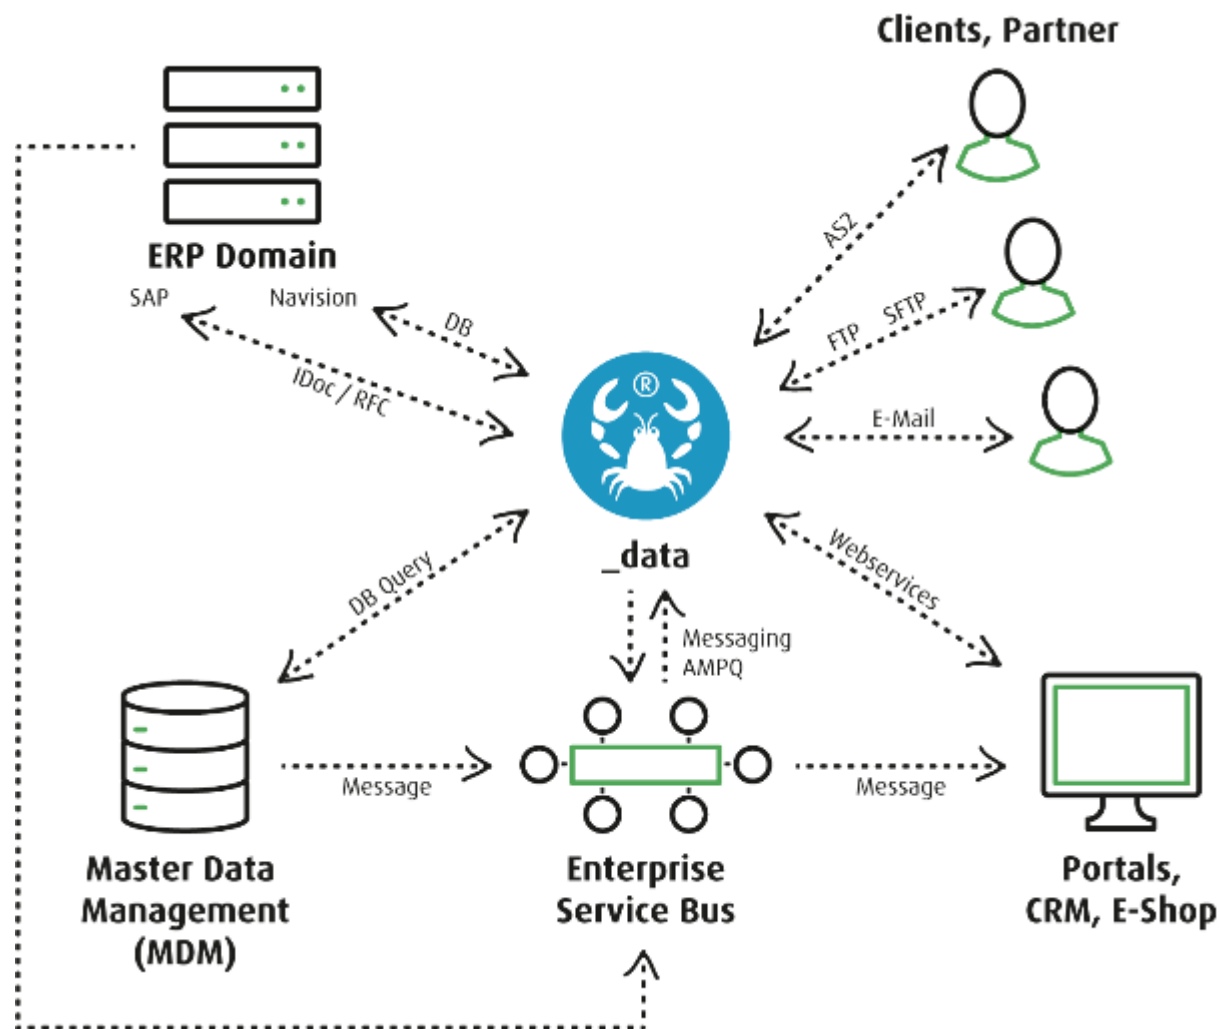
Clients, Partner

ERP Domain

SAP

Navision

DB

IDoc / RFC

AS2

FTP SFTP

E-Mail

®

_data

DB Query

Webservices

Messaging
AMPQ

Message

Message

Master Data
Management
(MDM)

Enterprise
Service Bus

Portals,
CRM, E-Shop